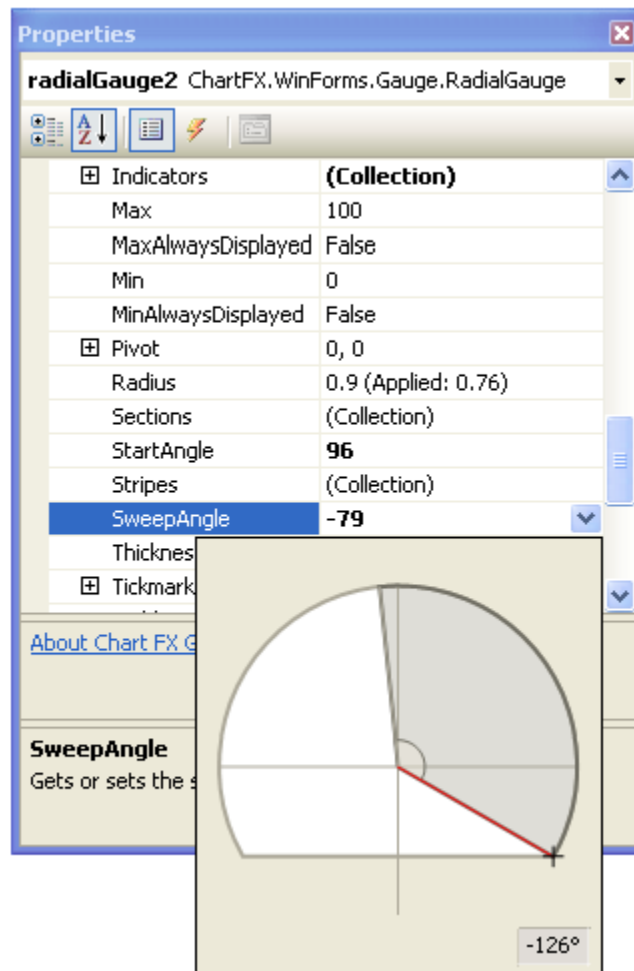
Properties

radialGauge2 ChartFX.WinForms.Gauge.RadialGauge

| | |
|---|---|
| ⊞ Indicators | **(Collection)** |
| Max | 100 |
| MaxAlwaysDisplayed | False |
| Min | 0 |
| MinAlwaysDisplayed | False |
| ⊞ Pivot | 0, 0 |
| Radius | 0.9 (Applied: 0.76) |
| Sections | (Collection) |
| StartAngle | **96** |
| Stripes | (Collection) |
| SweepAngle | **-79** |
| Thicknes | |
| ⊞ Tickmark | |

About Chart FX G

SweepAngle
Gets or sets the s

-126°